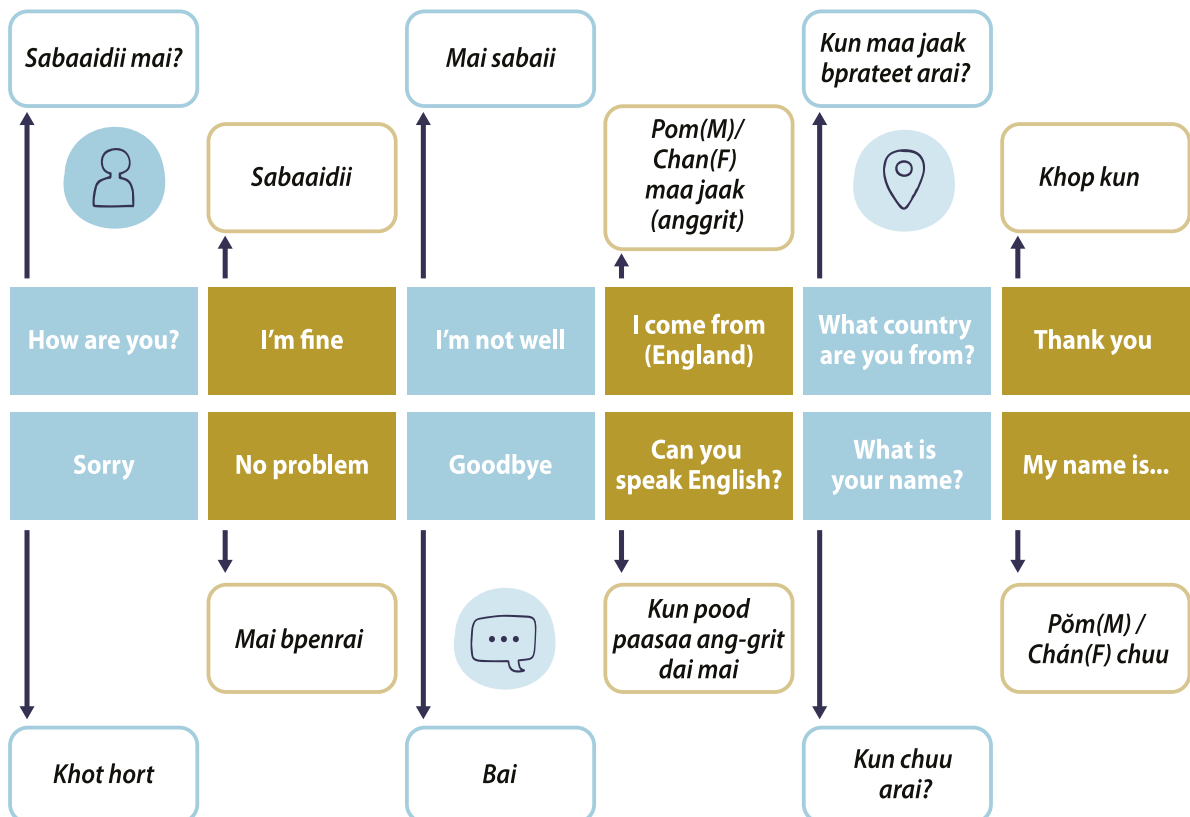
Sabaaidii mai?

Sabaaidii

Mai sabaii

Pom(M)/ Chan(F) maa jaak (anggrit)

Kun maa jaak bprateet arai?

Khop kun

How are you?

I’m fine

I’m not well

I come from (England)

What country are you from?

Thank you

Sorry

No problem

Goodbye

Can you speak English?

What is your name?

My name is...

Mai bpenrai

Kun pood paasaa ang-grit dai mai

Pŏm(M) / Chán(F) chuu

Khot hort

Bai

Kun chuu arai?